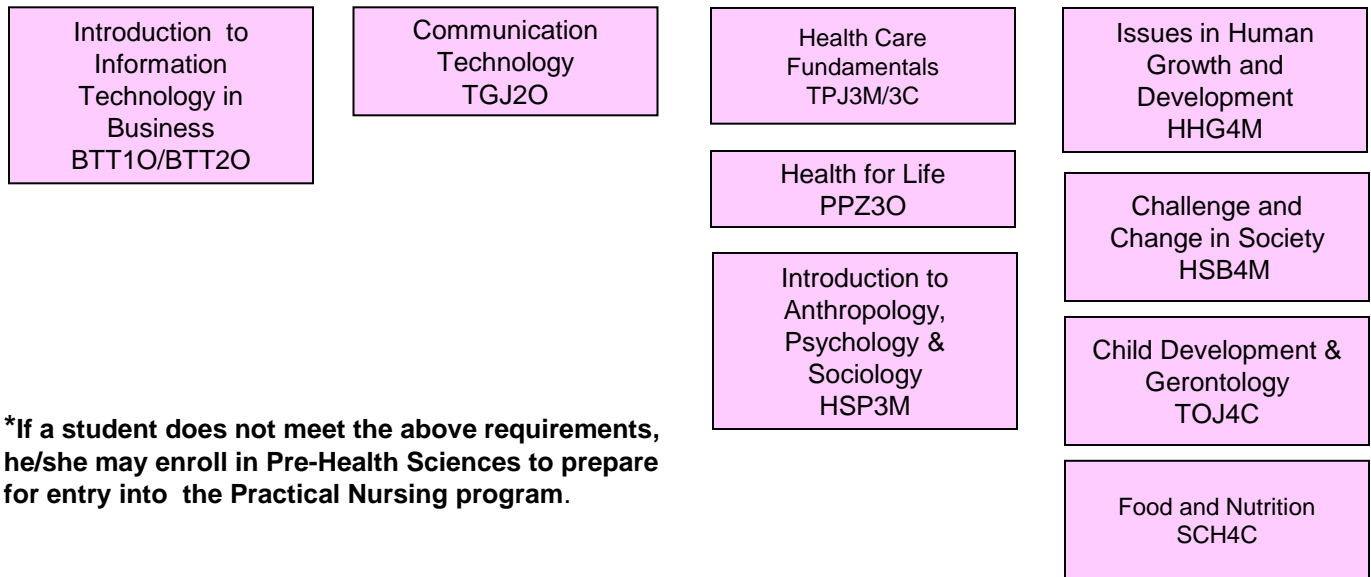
Introduction to Information Technology in Business
BTT1O/BTT2O

Communication Technology
TGJ2O

Health Care Fundamentals
TPJ3M/3C

Health for Life
PPZ3O

Introduction to Anthropology, Psychology & Sociology
HSP3M

Issues in Human Growth and Development
HHG4M

Challenge and Change in Society
HSB4M

Child Development & Gerontology
TOJ4C

Food and Nutrition
SCH4C

*If a student does not meet the above requirements, he/she may enroll in Pre-Health Sciences to prepare for entry into the Practical Nursing program.